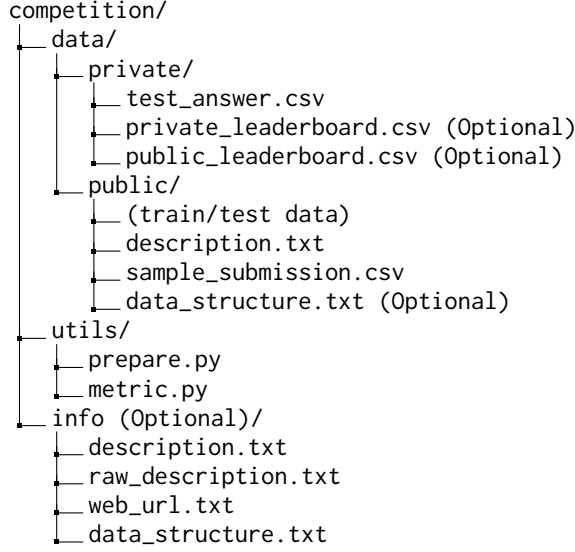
competition/
data/
private/
test_answer.csv
private_leaderboard.csv (Optional)
public_leaderboard.csv (Optional)
public/
(train/test data)
description.txt
sample_submission.csv
data_structure.txt (Optional)
utils/
prepare.py
metric.py
info (Optional)/
description.txt
raw_description.txt
web_url.txt
data_structure.txt